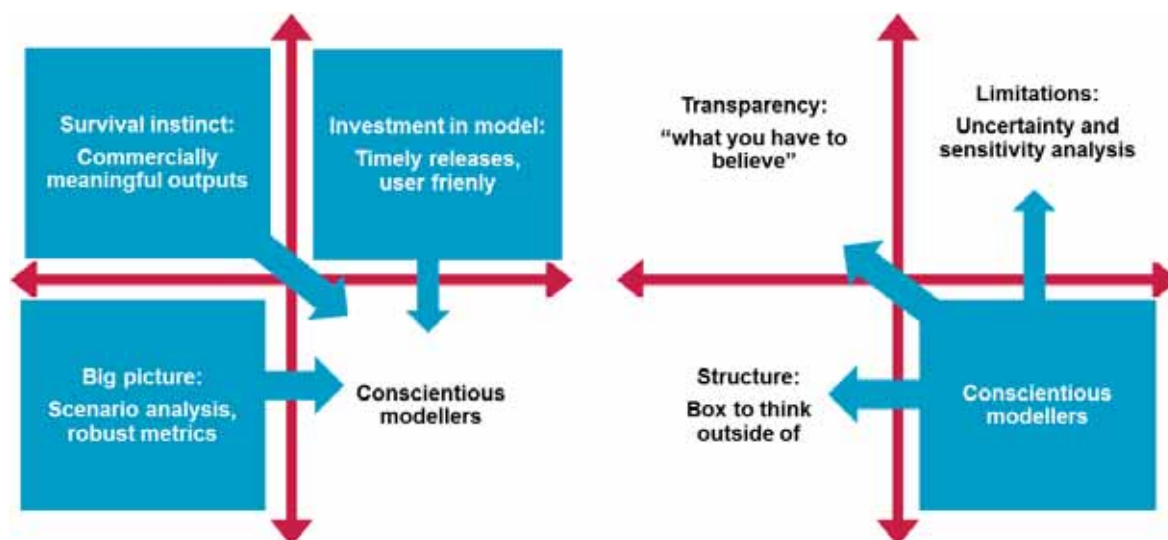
Survival instinct:
Commercially meaningful outputs

Investment in model:
Timely releases, user frienly

Big picture:
Scenario analysis, robust metrics

Conscientious modellers

Transparency:
"what you have to believe"

Limitations:
Uncertainty and sensitivity analysis

Structure:
Box to think outside of

Conscientious modellers